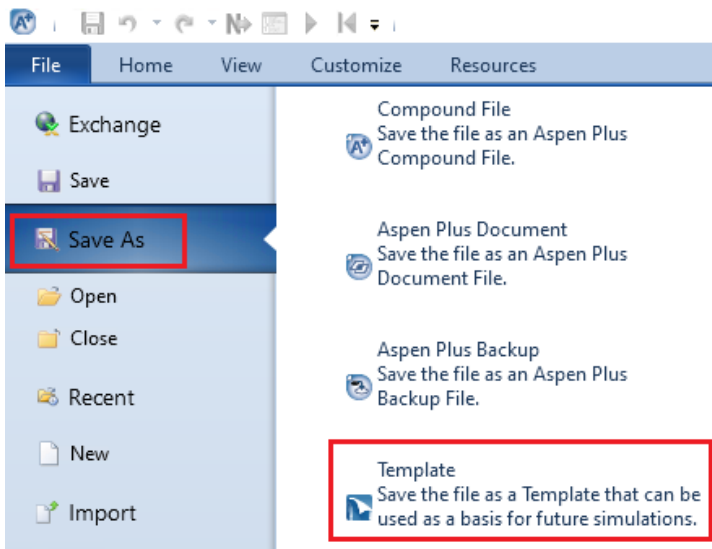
File
Home
View
Customize
Resources

Exchange
Save
Save As
Open
Close
Recent
New
Import

Compound File
Save the file as an Aspen Plus Compound File.

Aspen Plus Document
Save the file as an Aspen Plus Document File.

Aspen Plus Backup
Save the file as an Aspen Plus Backup File.

Template
Save the file as a Template that can be used as a basis for future simulations.